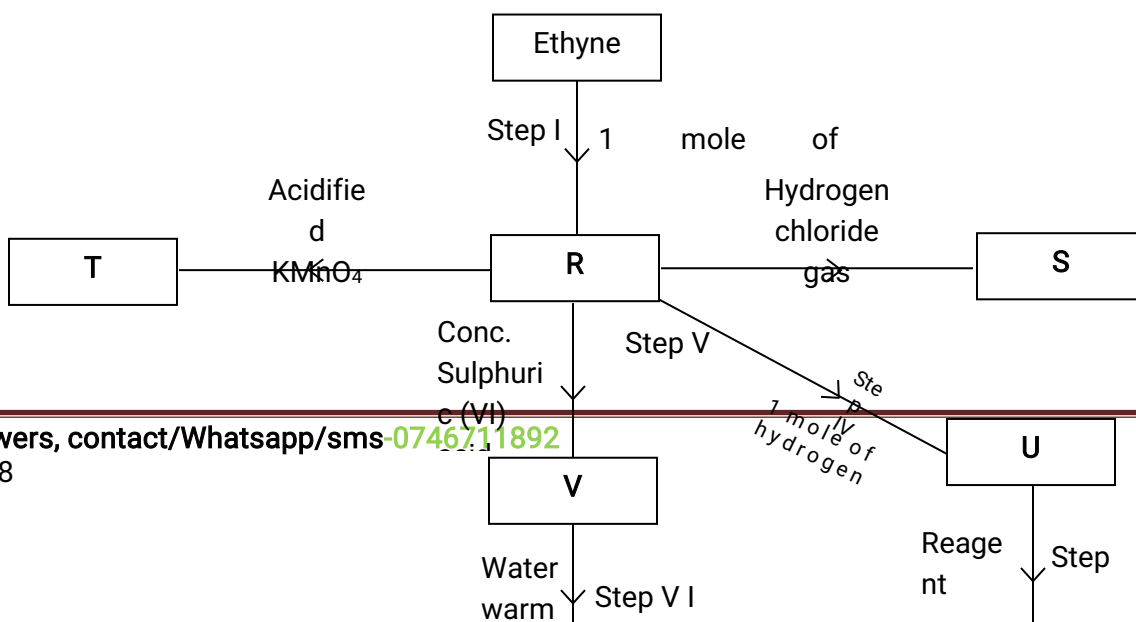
Ethyne

Step I

1 mole of Hydrogen chloride gas

Acidified $KMnO_4$

T

R

S

Conc. Sulphuric (VI) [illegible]

Step V

Step IV

1 mole of hydrogen

wers, contact/Whatsapp/sms-0746711892

8

V

U

Reagent

Step

Water warm

Step V I